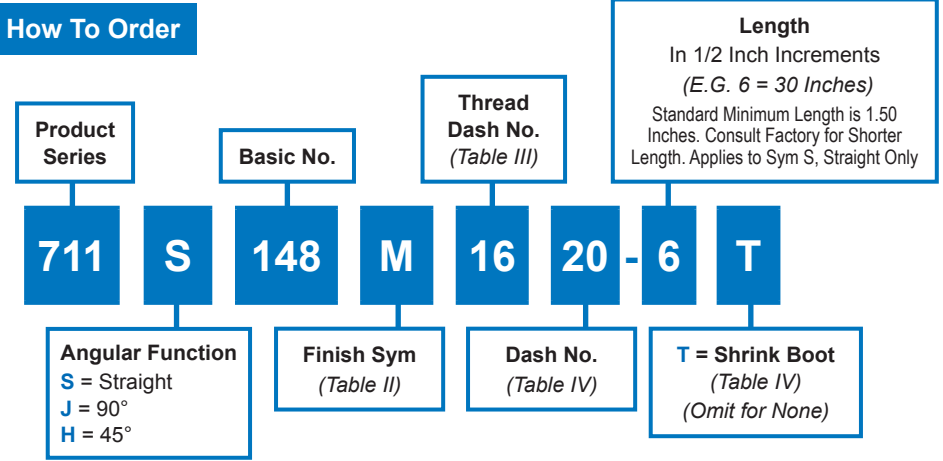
How To Order

Product Series

Basic No.

Thread Dash No.
(Table III)

Length
In 1/2 Inch Increments
(E.G. 6 = 30 Inches)
Standard Minimum Length is 1.50 Inches. Consult Factory for Shorter Length. Applies to Sym S, Straight Only

711 S 148 M 16 20 - 6 T

Angular Function
S = Straight
J = 90°
H = 45°

Finish Sym
(Table II)

Dash No.
(Table IV)

T = Shrink Boot
(Table IV)
(Omit for None)